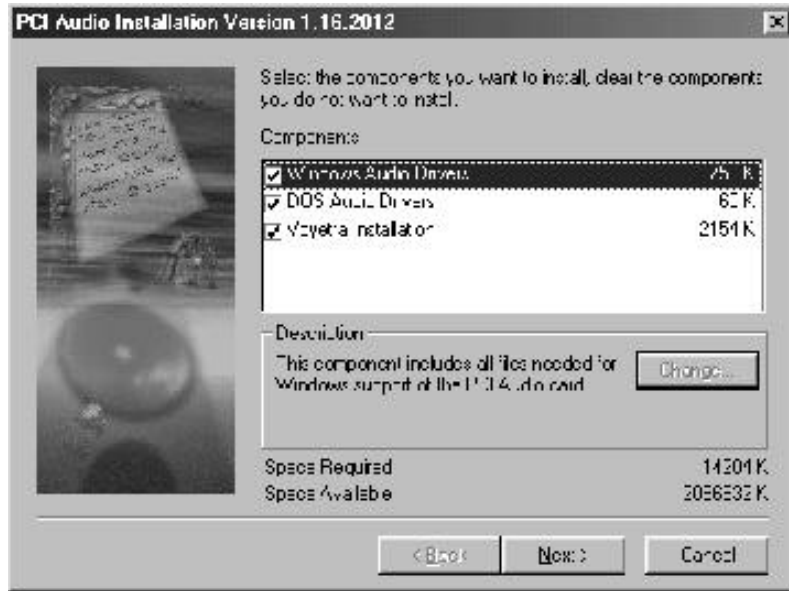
PCI Audio Installation Version 1.16.2012

Select the components you want to install, clear the components you do not want to install.

Components

Windows Audio Drivers 75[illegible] K
DOS Audio Drivers 60 K
Voyetra Installation 2151 K

Description

This component includes all files needed for Windows support of the PCI Audio card.

Change...

Space Required 14304 K
Space Available 2056532 K

< Back Next > Cancel